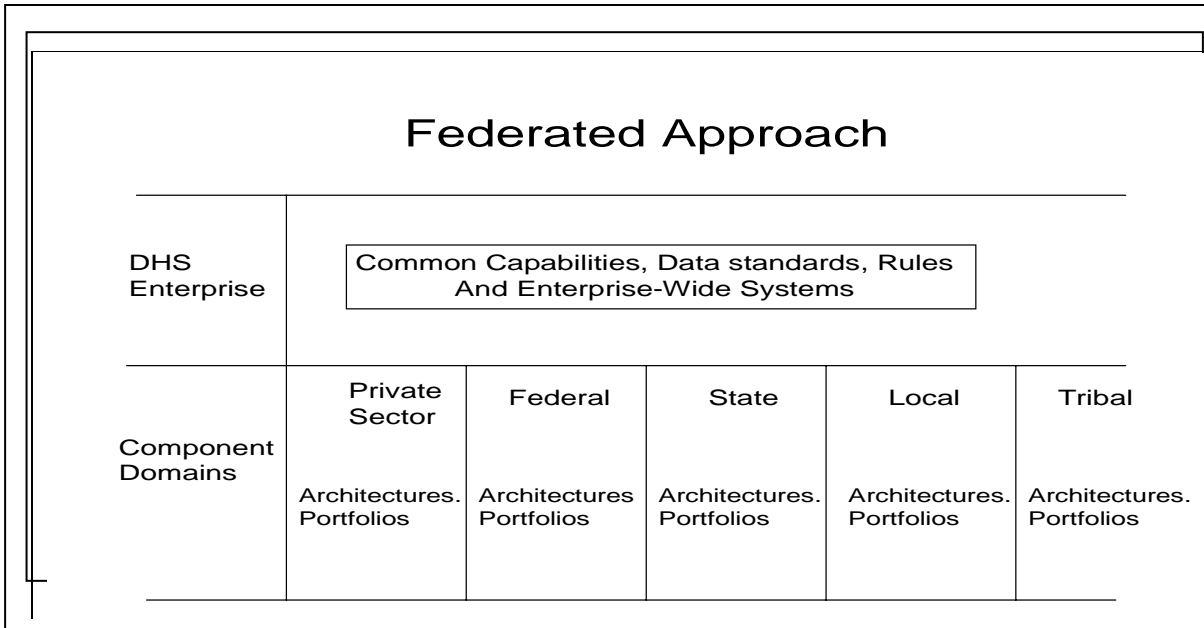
Federated Approach

| DHS Enterprise | Common Capabilities, Data standards, Rules And Enterprise-Wide Systems | | | | |
|---|---|---|---|---|---|
| Component Domains | Private Sector<br>Architectures. Portfolios | Federal<br>Architectures Portfolios | State<br>Architectures. Portfolios | Local<br>Architectures. Portfolios | Tribal<br>Architectures. Portfolios |